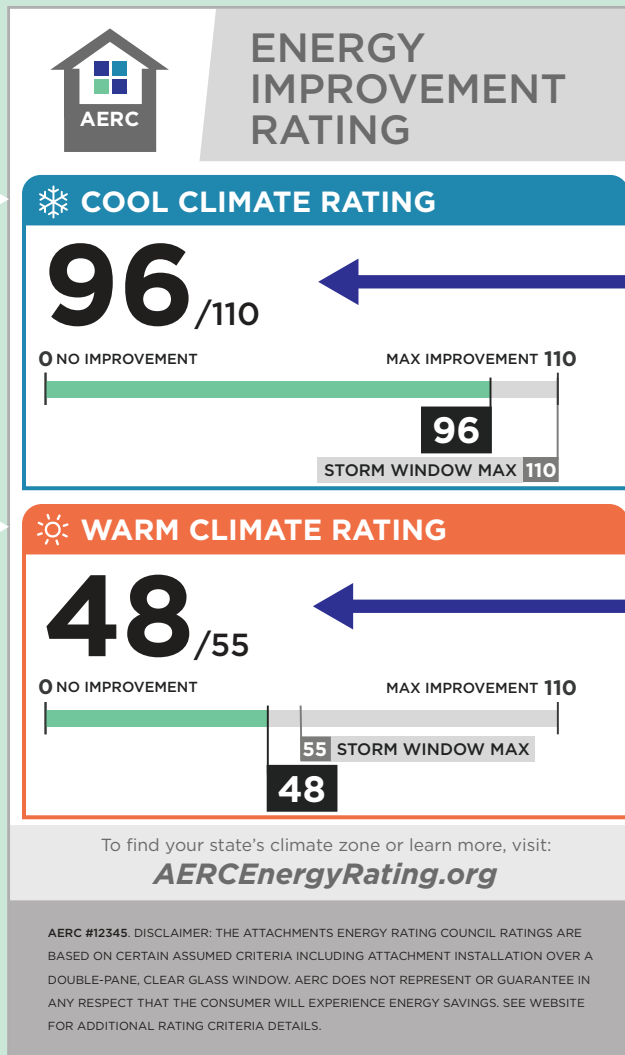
AERC

ENERGY IMPROVEMENT RATING

COOL CLIMATE RATING

96/110

0 NO IMPROVEMENT

MAX IMPROVEMENT 110

96

STORM WINDOW MAX 110

WARM CLIMATE RATING

48/55

0 NO IMPROVEMENT

MAX IMPROVEMENT 110

55 STORM WINDOW MAX

48

To find your state's climate zone or learn more, visit:

AERCEnergyRating.org

AERC #12345. DISCLAIMER: THE ATTACHMENTS ENERGY RATING COUNCIL RATINGS ARE BASED ON CERTAIN ASSUMED CRITERIA INCLUDING ATTACHMENT INSTALLATION OVER A DOUBLE-PANE, CLEAR GLASS WINDOW. AERC DOES NOT REPRESENT OR GUARANTEE IN ANY RESPECT THAT THE CONSUMER WILL EXPERIENCE ENERGY SAVINGS. SEE WEBSITE FOR ADDITIONAL RATING CRITERIA DETAILS.